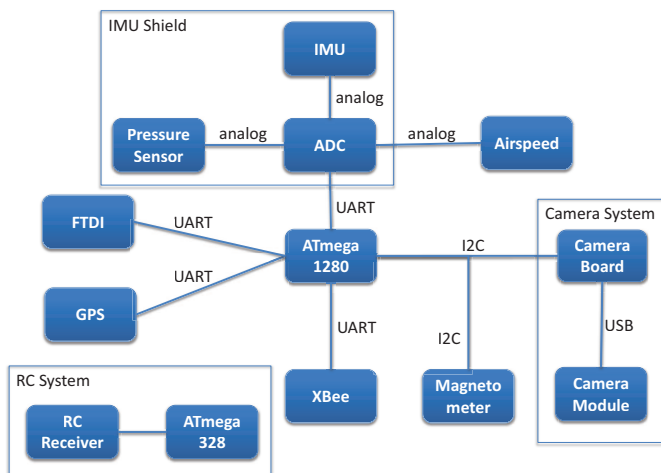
IMU Shield

IMU

analog

Pressure Sensor

analog

ADC

analog

Airspeed

UART

FTDI

UART

ATmega 1280

I2C

Camera System

Camera Board

UART

GPS

UART

I2C

USB

RC System

XBee

Magneto meter

Camera Module

RC Receiver

ATmega 328